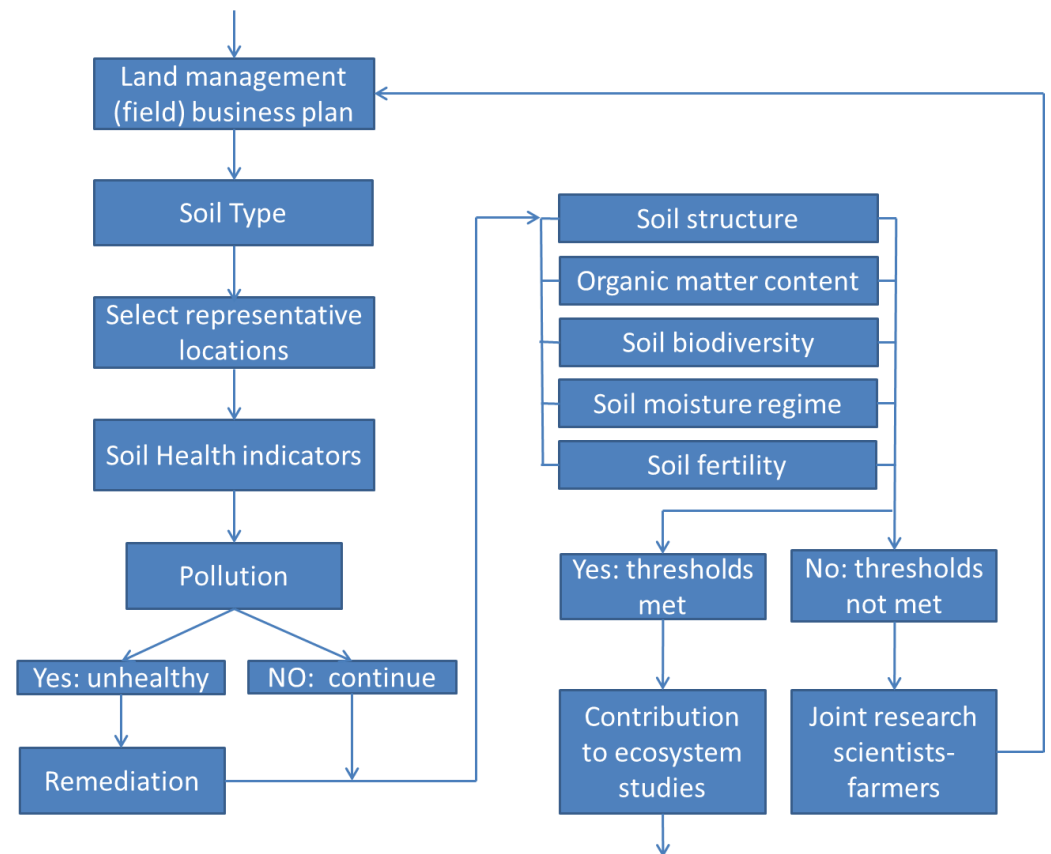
Land management (field) business plan

Soil Type

Select representative locations

Soil Health indicators

Pollution

Yes: unhealthy

NO: continue

Remediation

Soil structure

Organic matter content

Soil biodiversity

Soil moisture regime

Soil fertility

Yes: thresholds met

No: thresholds not met

Contribution to ecosystem studies

Joint research scientists-farmers